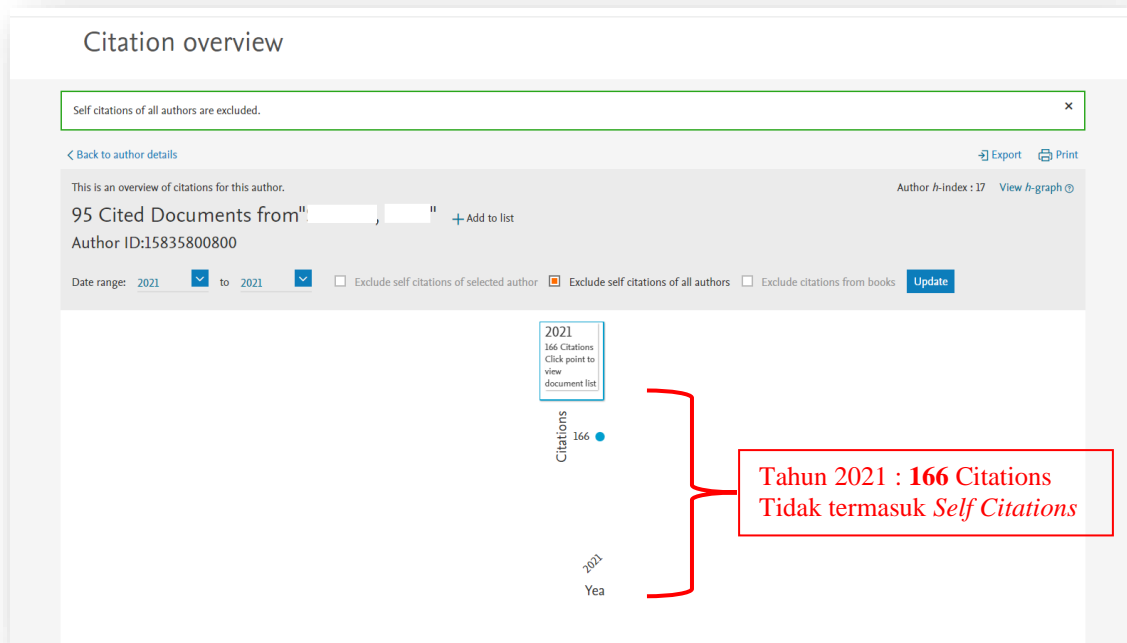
Citation overview

Self citations of all authors are excluded.

×

< Back to author details

Export Print

This is an overview of citations for this author.

Author h-index : 17 View h-graph

95 Cited Documents from" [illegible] , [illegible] " + Add to list

Author ID:15835800800

Date range: 2021 to 2021 Exclude self citations of selected author Exclude self citations of all authors Exclude citations from books Update

2021
166 Citations
Click point to view document list

Citations

166

2021

Yea

Tahun 2021 : **166** Citations
Tidak termasuk *Self Citations*